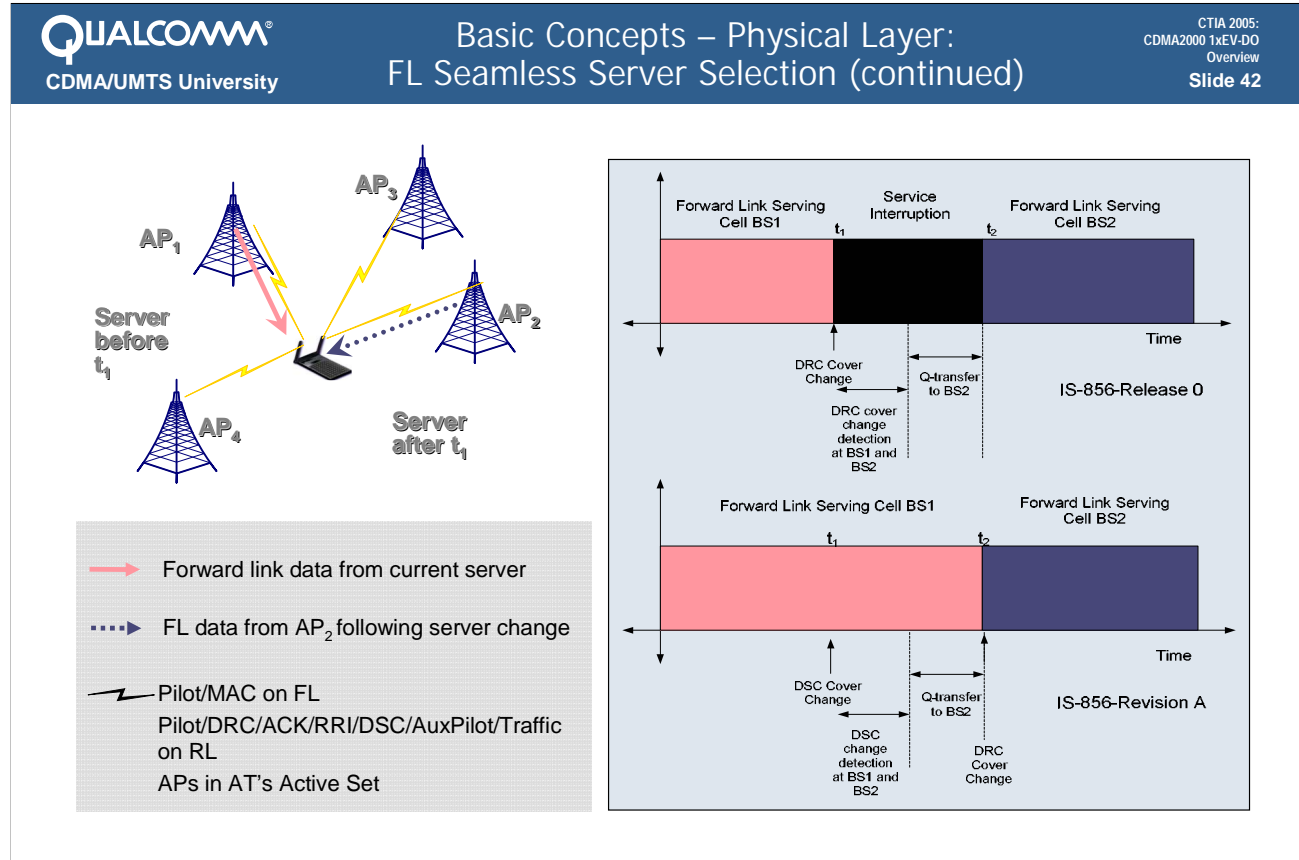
QUALCOMM®
CDMA/UMTS University

Basic Concepts – Physical Layer: FL Seamless Server Selection (continued)

CTIA 2005: CDMA2000 1xEV-DO Overview
Slide 42

AP$_1$
AP$_3$
AP$_2$
AP$_4$
Server before t$_1$
Server after t$_1$

Forward link data from current server

FL data from AP$_2$ following server change

Pilot/MAC on FL

Pilot/DRC/ACK/RRI/DSC/AuxPilot/Traffic on RL

APs in AT's Active Set

Forward Link Serving Cell BS1
Service Interruption
Forward Link Serving Cell BS2
t$_1$
t$_2$
Time
DRC Cover Change
Q-transfer to BS2
DRC cover change detection at BS1 and BS2
IS-856-Release 0

Forward Link Serving Cell BS1
Forward Link Serving Cell BS2
t$_1$
t$_2$
Time
DSC Cover Change
Q-transfer to BS2
DSC change detection at BS1 and BS2
DRC Cover Change
IS-856-Revision A